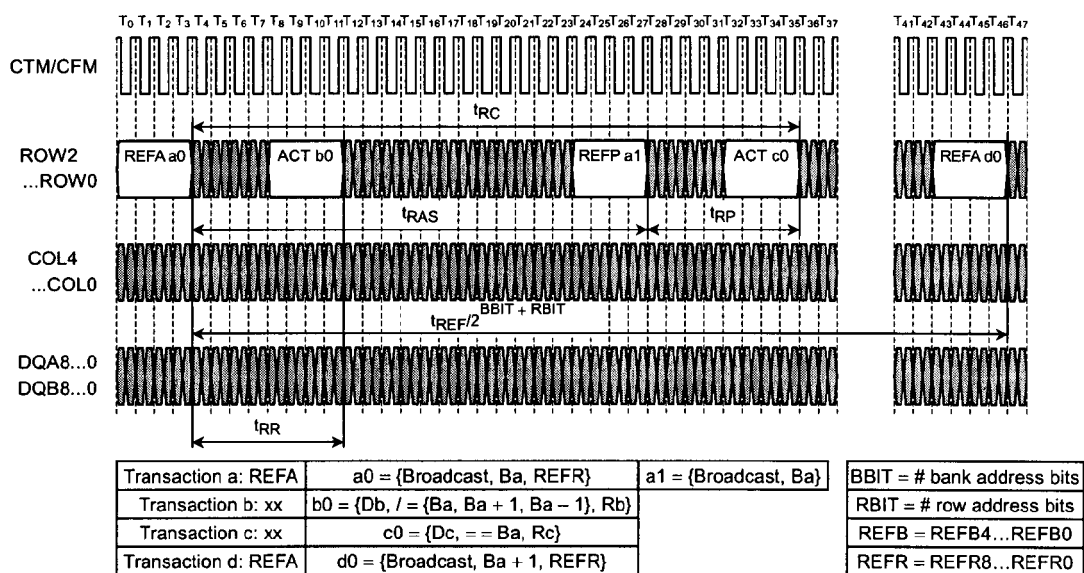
$T_0$ $T_1$ $T_2$ $T_3$ $T_4$ $T_5$ $T_6$ $T_7$ $T_8$ $T_9$ $T_{10}$ $T_{11}$ $T_{12}$ $T_{13}$ $T_{14}$ $T_{15}$ $T_{16}$ $T_{17}$ $T_{18}$ $T_{19}$ $T_{20}$ $T_{21}$ $T_{22}$ $T_{23}$ $T_{24}$ $T_{25}$ $T_{26}$ $T_{27}$ $T_{28}$ $T_{29}$ $T_{30}$ $T_{31}$ $T_{32}$ $T_{33}$ $T_{34}$ $T_{35}$ $T_{36}$ $T_{37}$ $T_{41}$ $T_{42}$ $T_{43}$ $T_{44}$ $T_{45}$ $T_{46}$ $T_{47}$

CTM/CFM

$t_{RC}$

ROW2 ...ROW0

REFA a0

ACT b0

REFP a1

ACT c0

REFA d0

$t_{RAS}$

$t_{RP}$

COL4 ...COL0

$t_{REF}/2^{BBIT + RBIT}$

DQA8...0 DQB8...0

$t_{RR}$

| Transaction a: REFA | a0 = {Broadcast, Ba, REFR} | a1 = {Broadcast, Ba} |
|---|---|---|
| Transaction b: xx | b0 = {Db, / = {Ba, Ba + 1, Ba – 1}, Rb} | |
| Transaction c: xx | c0 = {Dc, = = Ba, Rc} | |
| Transaction d: REFA | d0 = {Broadcast, Ba + 1, REFR} | |

| BBIT = # bank address bits |
|---|
| RBIT = # row address bits |
| REFB = REFB4...REFB0 |
| REFR = REFR8...REFR0 |